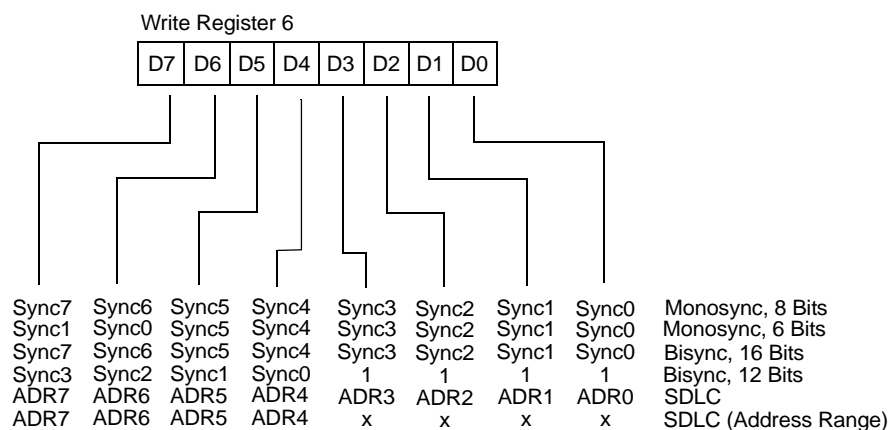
Write Register 6

| D7 | D6 | D5 | D4 | D3 | D2 | D1 | D0 |
|---|---|---|---|---|---|---|---|

| | | | | | | | | |
|---|---|---|---|---|---|---|---|---|
| Sync7 | Sync6 | Sync5 | Sync4 | Sync3 | Sync2 | Sync1 | Sync0 | Monosync, 8 Bits |
| Sync1 | Sync0 | Sync5 | Sync4 | Sync3 | Sync2 | Sync1 | Sync0 | Monosync, 6 Bits |
| Sync7 | Sync6 | Sync5 | Sync4 | Sync3 | Sync2 | Sync1 | Sync0 | Bisync, 16 Bits |
| Sync3 | Sync2 | Sync1 | Sync0 | 1 | 1 | 1 | 1 | Bisync, 12 Bits |
| ADR7 | ADR6 | ADR5 | ADR4 | ADR3 | ADR2 | ADR1 | ADR0 | SDLC |
| ADR7 | ADR6 | ADR5 | ADR4 | x | x | x | x | SDLC (Address Range) |